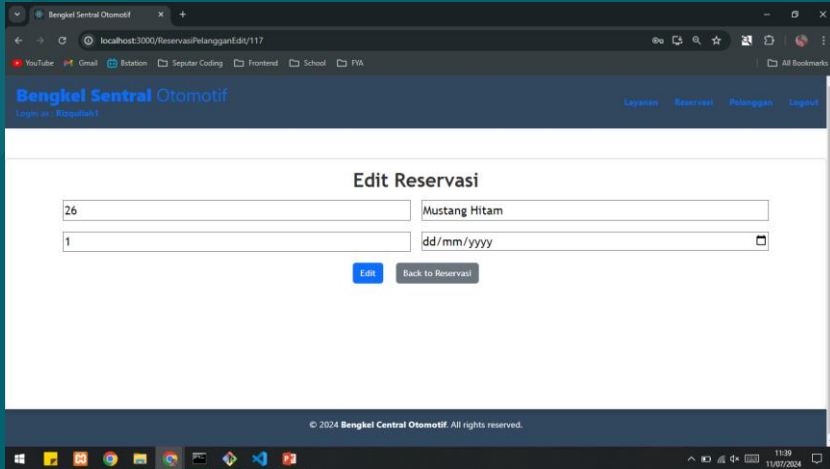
Bengkel Sentral Otomotif
localhost:3000/ReservasiPelangganEdit/117
YouTube Gmail Bstation Seputar Coding Frontend School FYA All Bookmarks

Bengkel Sentral Otomotif
Login as : Rizqullah1

Layanan Reservasi Pelanggan Logout

Edit Reservasi

26
Mustang Hitam
1
dd/mm/yyyy

Edit Back to Reservasi

© 2024 Bengkel Central Otomotif. All rights reserved.

11:39
11/07/2024